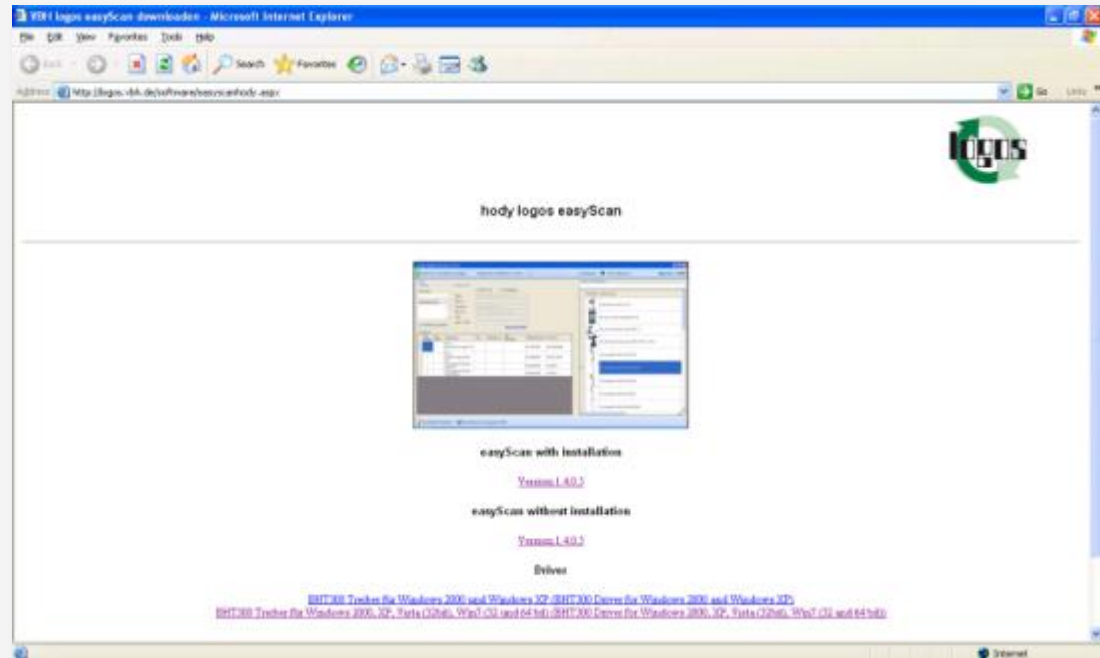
VBH logos easyScan downloaden - Microsoft Internet Explorer

File Edit View Favorites Tools Help

Back Search Favorites

Address http://logos.vbh.de/software/easyscanhody.aspx

Go Links

logos

hody logos easyScan

easyScan with Installation

Version 1.4.0.3

easyScan without installation

Version 1.4.0.3

Driver

BHT300 Treiber für Windows 2000 und Windows XP (BHT300 Driver for Windows 2000 and Windows XP)

BHT300 Treiber für Windows 2000, XP, Vista (32bit), Win7 (32 und 64 bit) (BHT300 Driver for Windows 2000, XP, Vista (32bit), Win7 (32 and 64 bit))

Internet